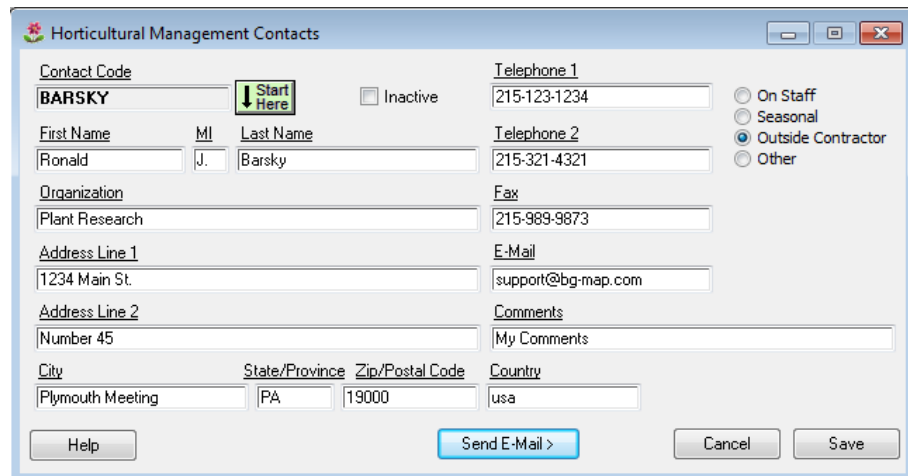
Horticultural Management Contacts

Contact Code
BARSKY
Start Here
Inactive
Telephone 1
215-123-1234

On Staff
Seasonal
Outside Contractor
Other

First Name
Ronald
MI
J.
Last Name
Barsky
Telephone 2
215-321-4321

Organization
Plant Research
Fax
215-989-9873

Address Line 1
1234 Main St.
E-Mail
support@bg-map.com

Address Line 2
Number 45
Comments
My Comments

City
Plymouth Meeting
State/Province
PA
Zip/Postal Code
19000
Country
usa

Help
Send E-Mail >
Cancel
Save